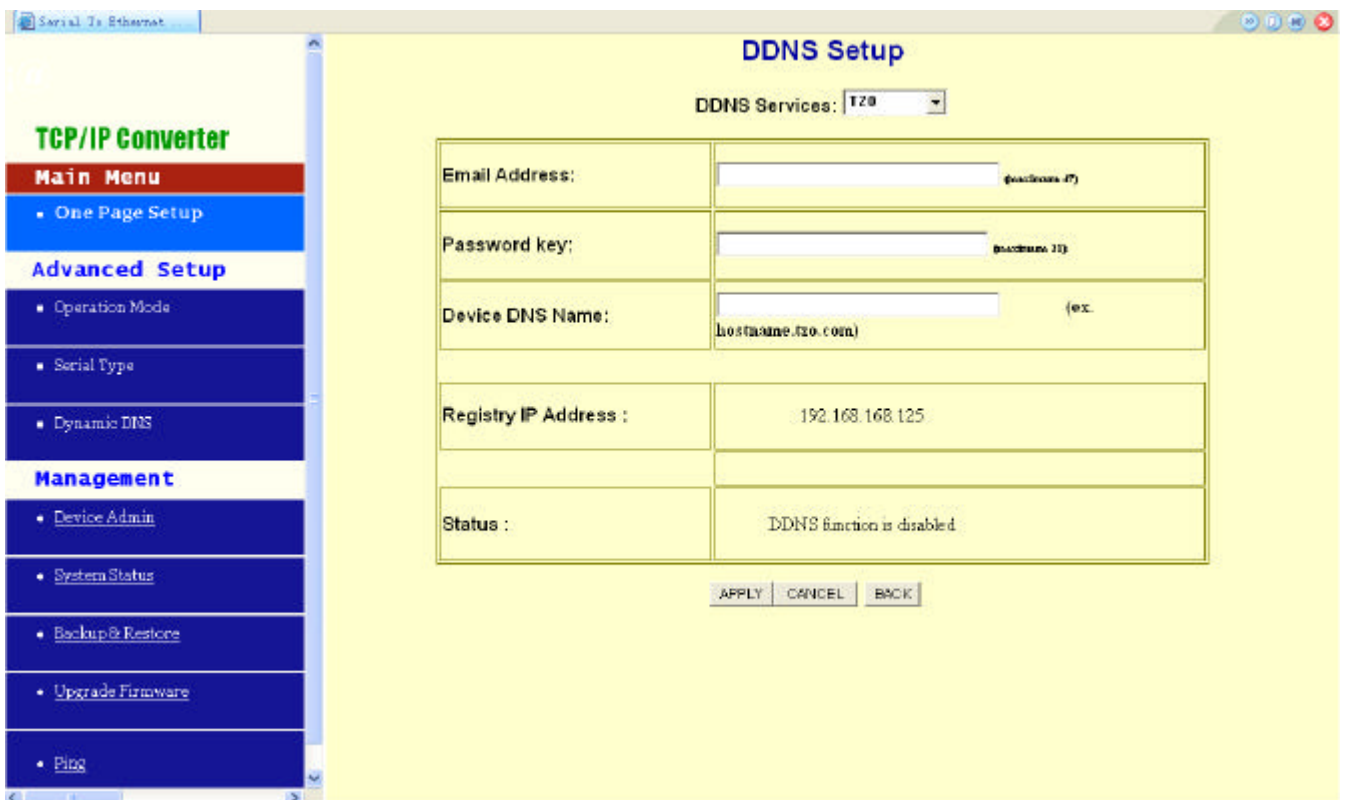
Serial To Ethernet ...

TCP/IP Converter

Main Menu

• One Page Setup

Advanced Setup

• Operation Mode

• Serial Type

• Dynamic DNS

Management

• Device Admin

• System Status

• Backup & Restore

• Upgrade Firmware

• Ping

DDNS Setup

DDNS Services: TZO

| Email Address: | (maximum 47) |
|---|---|
| Password key: | (maximum 31) |
| Device DNS Name: | (ex. hostname.tzo.com) |
| Registry IP Address : | 192.168.168.125 |
| | |
| Status : | DDNS function is disabled |

APPLY CANCEL BACK